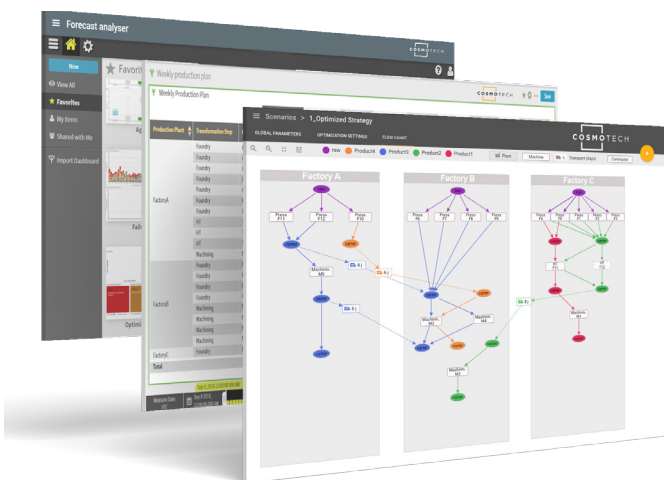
Forecast analyser

COSMOTECH

New

View All

Favorites

My Items

Shared with Me

Import Dashboard

Favorit

Weekly production plan

Weekly Production Plan

COSMOTECH

Production Plant

Transformation Step

Foundry

Foundry

Foundry

Foundry

Foundry

Foundry

FactoryA

HT

HT

HT

Machining

Foundry

Foundry

Foundry

Foundry

FactoryB

Machining

Machining

Machining

Machining

FactoryC

Foundry

Total

Scenarios > 1_Optimized Strategy

GLOBAL PARAMETERS

OPTIMIZATION SETTINGS

FLOW CHART

COSMOTECH

raw

Product4

Product3

Product2

Product1

Plant

Machine

Transport (days)

Container

Factory A

Factory B

Factory C

Press F11

Press F12

Press F13

Press F7

Press F8

Press F9

Press F6

Machining M5

Machining M3

Machining M4

Machining M2

HT F11

HT F12

Machining M1